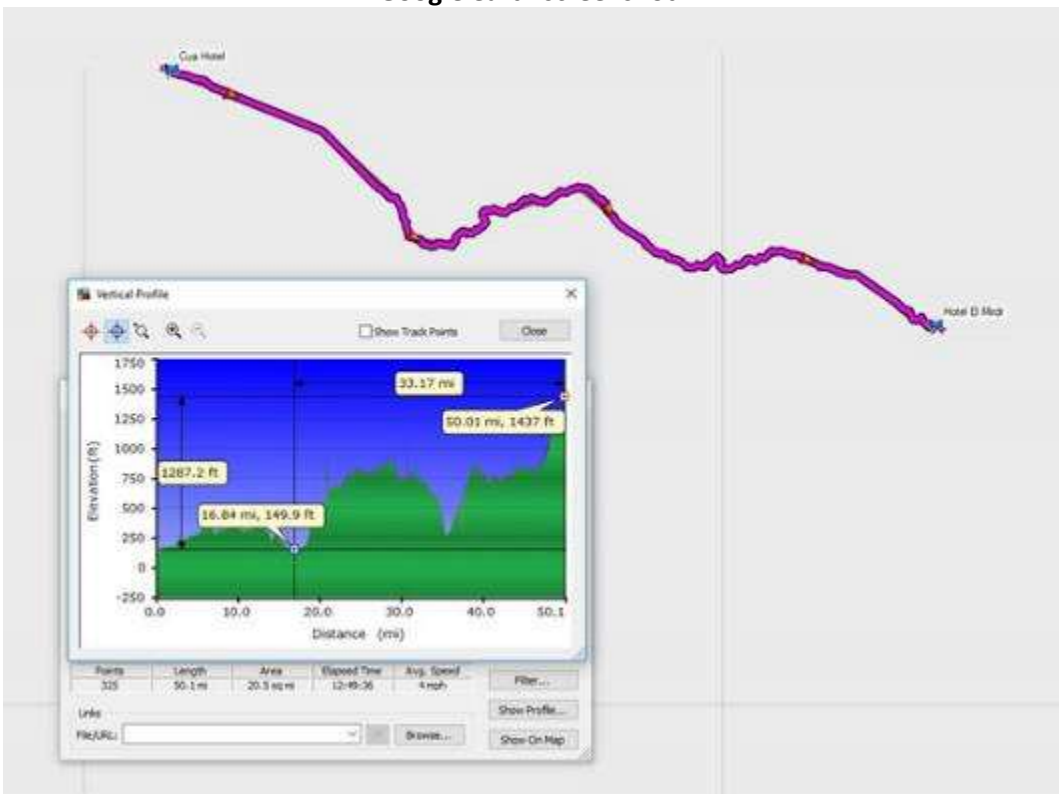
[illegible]

Cua Hotel

Hotel El Mirdi

Vertical Profile

Show Track Points

Close

1750
1500
1250
1000
750
500
250
0
-250

Elevation (ft)

33.17 mi

50.01 mi, 1437 ft

1287.2 ft

16.84 mi, 149.9 ft

0.0 10.0 20.0 30.0 40.0 50.1

Distance (mi)

| Points | Length | Area | Elapsed Time | Avg. Speed |
|---|---|---|---|---|
| 325 | 50.1 mi | 20.5 sq mi | 12:49:36 | 4 mph |

Filter...

Links

Show Profile...

File/URL:

Browse...

Show On Map